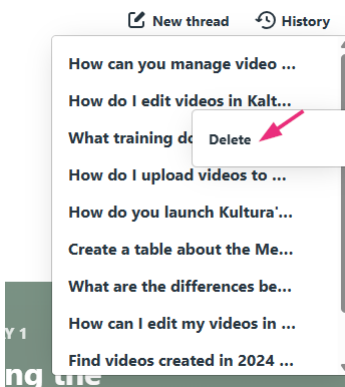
New thread History

How can you manage video ...

How do I edit videos in Kalt...

What training do

Delete

How do I upload videos to ...

How do you launch Kultura'...

Create a table about the Me...

What are the differences be...

Y 1

How can I edit my videos in ...

Find videos created in 2024 ...

ng the